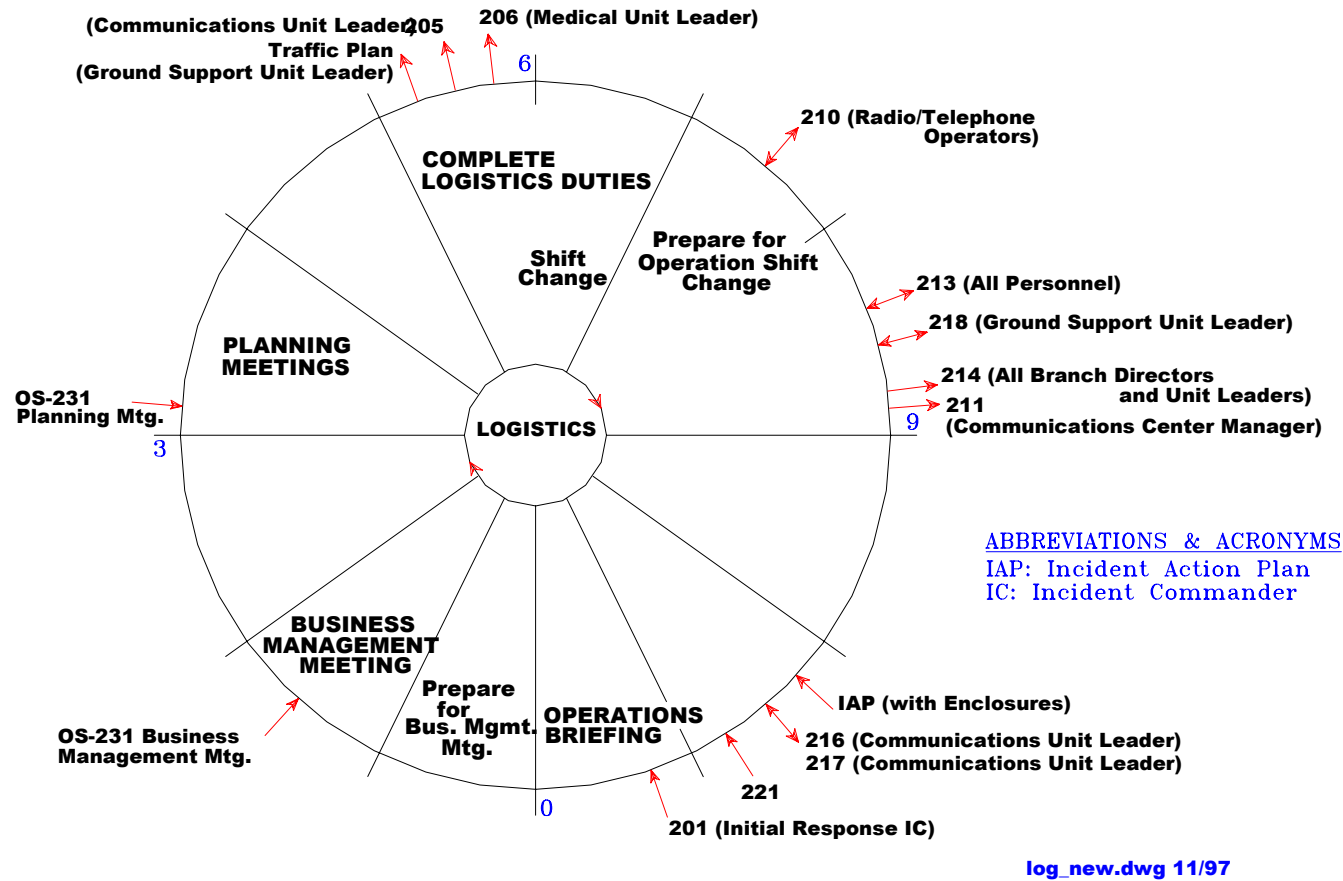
(Communications Unit Leader)
205
Traffic Plan
(Ground Support Unit Leader)
206 (Medical Unit Leader)
6
210 (Radio/Telephone Operators)
COMPLETE LOGISTICS DUTIES
Shift Change
Prepare for Operation Shift Change
213 (All Personnel)
218 (Ground Support Unit Leader)
214 (All Branch Directors and Unit Leaders)
211 (Communications Center Manager)
9
PLANNING MEETINGS
OS-231 Planning Mtg.
3
LOGISTICS
ABBREVIATIONS & ACRONYMS
IAP: Incident Action Plan
IC: Incident Commander
BUSINESS MANAGEMENT MEETING
Prepare for Bus. Mgmt. Mtg.
OPERATIONS BRIEFING
OS-231 Business Management Mtg.
IAP (with Enclosures)
216 (Communications Unit Leader)
217 (Communications Unit Leader)
221
0
201 (Initial Response IC)
log_new.dwg 11/97